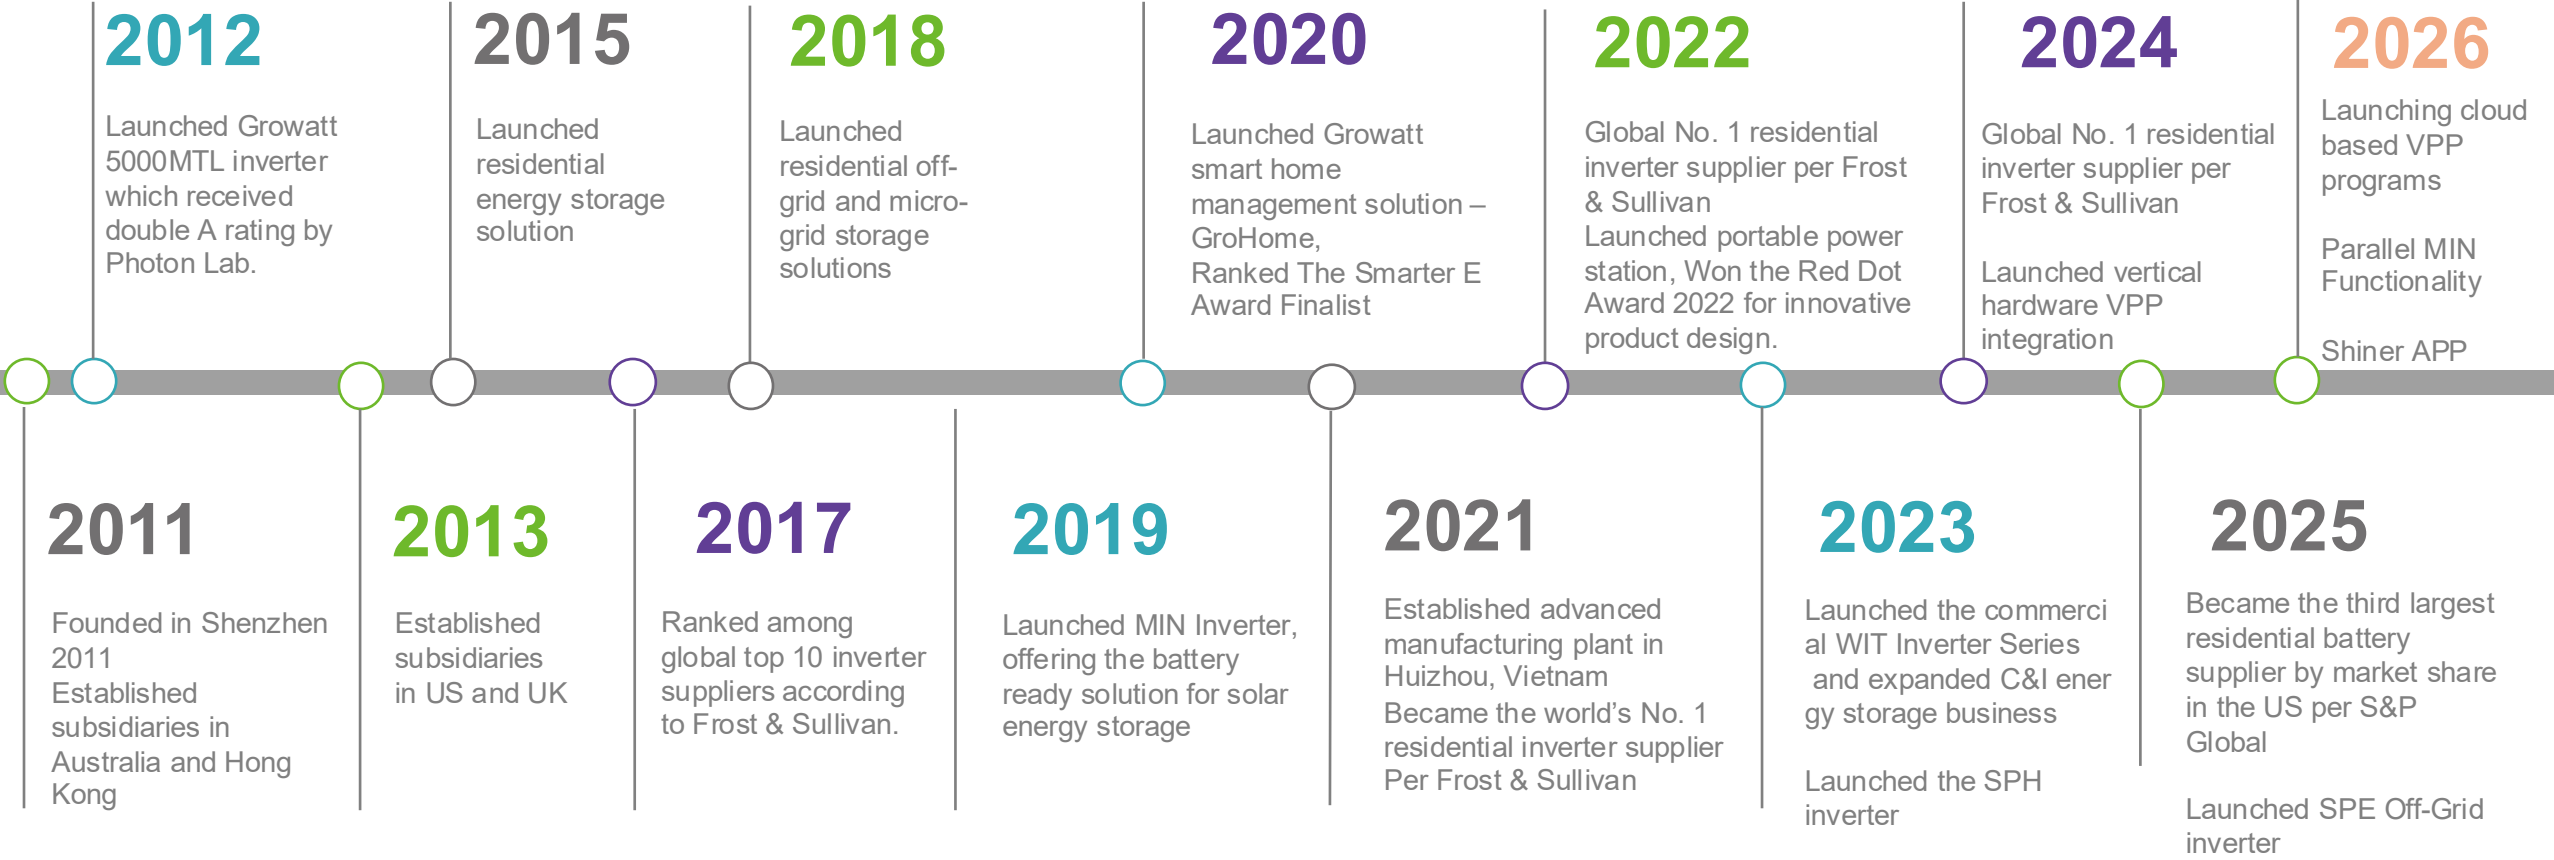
2012

Launched Growatt 5000MTL inverter which received double A rating by Photon Lab.

2015

Launched residential energy storage solution

2018

Launched residential off-grid and micro-grid storage solutions

2020

Launched Growatt smart home management solution – GroHome, Ranked The Smarter E Award Finalist

2022

Global No. 1 residential inverter supplier per Frost & Sullivan
Launched portable power station, Won the Red Dot Award 2022 for innovative product design.

2024

Global No. 1 residential inverter supplier per Frost & Sullivan

Launched vertical hardware VPP integration

2026

Launching cloud based VPP programs

Parallel MIN Functionality

Shiner APP

2011

Founded in Shenzhen 2011
Established subsidiaries in Australia and Hong Kong

2013

Established subsidiaries in US and UK

2017

Ranked among global top 10 inverter suppliers according to Frost & Sullivan.

2019

Launched MIN Inverter, offering the battery ready solution for solar energy storage

2021

Established advanced manufacturing plant in Huizhou, Vietnam
Became the world’s No. 1 residential inverter supplier Per Frost & Sullivan

2023

Launched the commerci al WIT Inverter Series and expanded C&I ener gy storage business

Launched the SPH inverter

2025

Became the third largest residential battery supplier by market share in the US per S&P Global

Launched SPE Off-Grid inverter